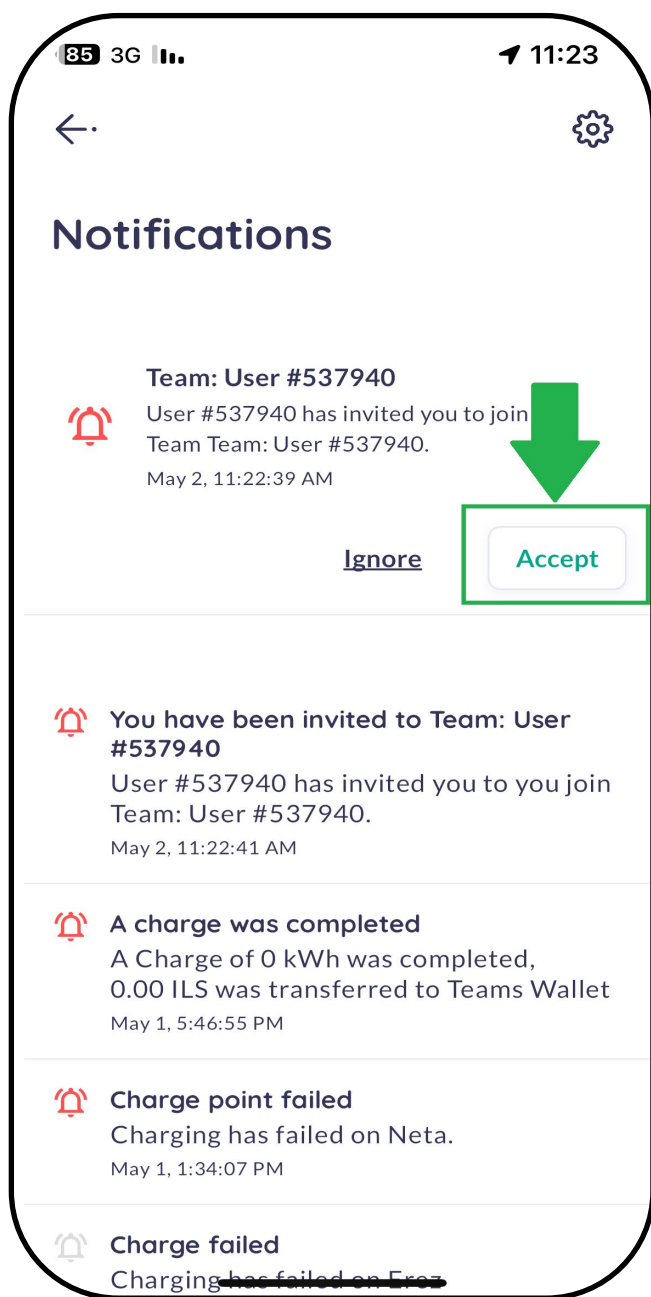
85 3G 11:23

Notifications

Team: User #537940
User #537940 has invited you to join Team Team: User #537940.
May 2, 11:22:39 AM

Ignore Accept

You have been invited to Team: User #537940
User #537940 has invited you to you join Team: User #537940.
May 2, 11:22:41 AM

A charge was completed
A Charge of 0 kWh was completed, 0.00 ILS was transferred to Teams Wallet
May 1, 5:46:55 PM

Charge point failed
Charging has failed on Neta.
May 1, 1:34:07 PM

Charge failed
Charging has failed on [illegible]